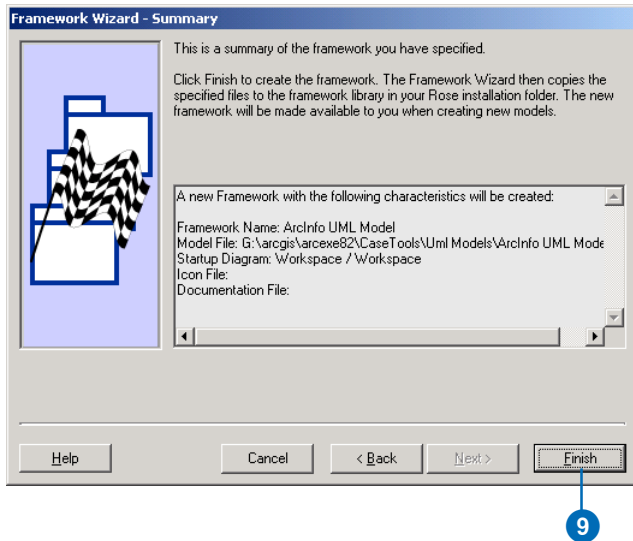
Framework Wizard - Summary

This is a summary of the framework you have specified.

Click Finish to create the framework. The Framework Wizard then copies the specified files to the framework library in your Rose installation folder. The new framework will be made available to you when creating new models.

A new Framework with the following characteristics will be created:

Framework Name: ArcInfo UML Model
Model File: G:\arcgis\arcexe82\CaseTools\Uml Models\ArcInfo UML Mode
Startup Diagram: Workspace / Workspace
Icon File:
Documentation File:

Help

Cancel

< Back

Next >

Finish

9